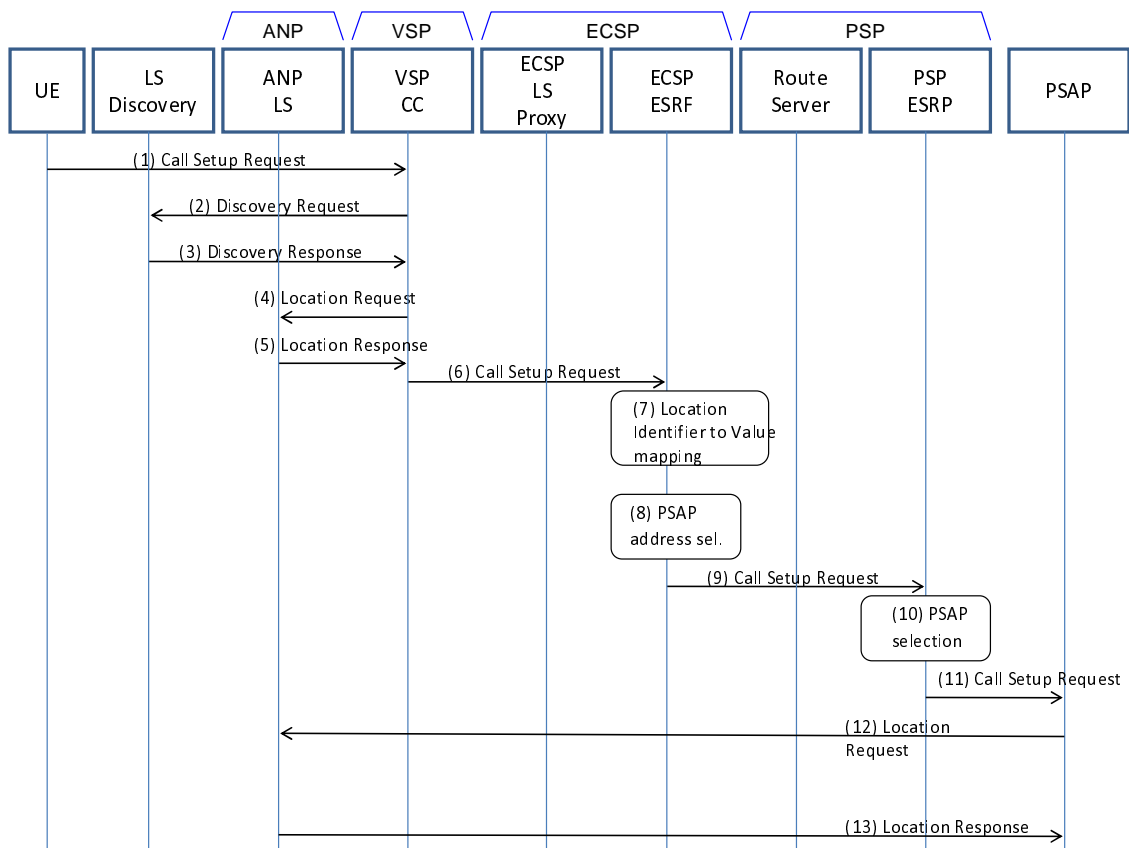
ANP
VSP
ECSP
PSP

UE
LS Discovery
ANP LS
VSP CC
ECSP LS Proxy
ECSP ESRF
Route Server
PSP ESRP
PSAP

(1) Call Setup Request
(2) Discovery Request
(3) Discovery Response
(4) Location Request
(5) Location Response
(6) Call Setup Request
(7) Location Identifier to Value mapping
(8) PSAP address sel.
(9) Call Setup Request
(10) PSAP selection
(11) Call Setup Request
(12) Location Request
(13) Location Response